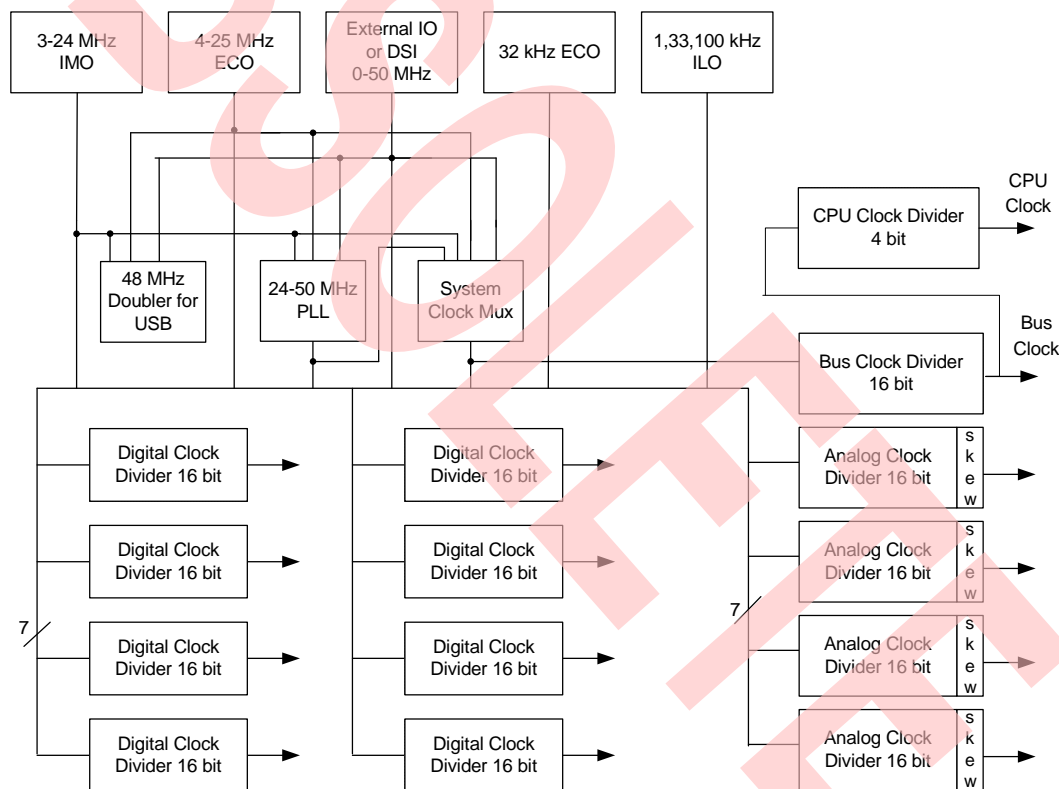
3-24 MHz IMO

4-25 MHz ECO

External IO or DSI 0-50 MHz

32 kHz ECO

1,33,100 kHz ILO

CPU Clock

CPU Clock Divider 4 bit

Bus Clock

48 MHz Doubler for USB

24-50 MHz PLL

System Clock Mux

Bus Clock Divider 16 bit

Digital Clock Divider 16 bit

Digital Clock Divider 16 bit

Analog Clock Divider 16 bit

s k e w

Digital Clock Divider 16 bit

Digital Clock Divider 16 bit

Analog Clock Divider 16 bit

s k e w

7

7

Digital Clock Divider 16 bit

Digital Clock Divider 16 bit

Analog Clock Divider 16 bit

s k e w

Digital Clock Divider 16 bit

Digital Clock Divider 16 bit

Analog Clock Divider 16 bit

s k e w